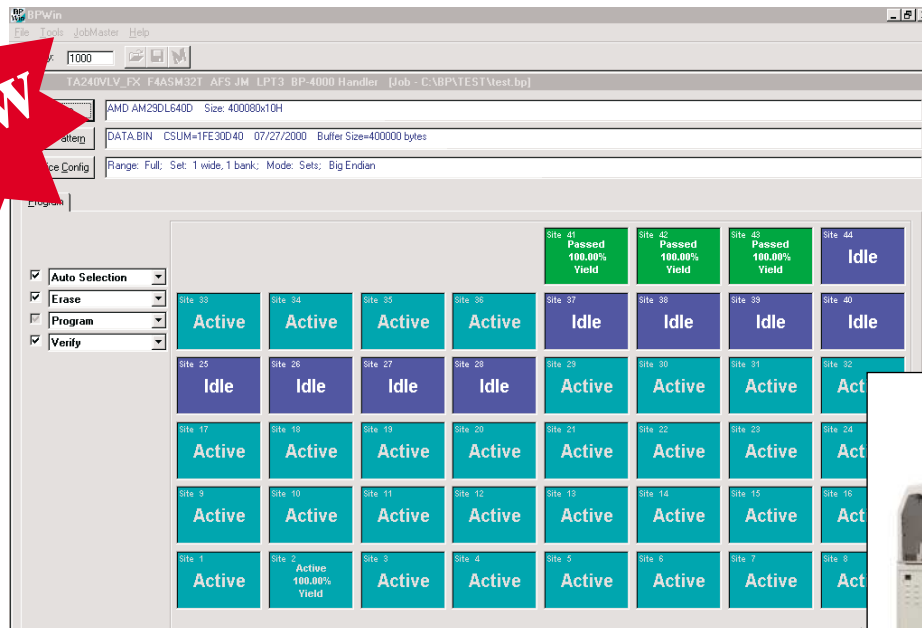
BPWin

File Tools JobMaster Help

1000

TA240VLV_FX F4ASM32T AFS JM LPT3 BP-4000 Handler [Job - C:\BP\TEST\test.bp]

AMD AM29DL640D Size: 400080x10H

attern DATA.BIN CSUM=1FE30D40 07/27/2000 Buffer Size=400000 bytes

ice Config Range: Full; Set: 1 wide, 1 bank; Mode: Sets; Big Endian

Program

Auto Selection
Erase
Program
Verify

Site 41 Passed 100.00% Yield
Site 42 Passed 100.00% Yield
Site 43 Passed 100.00% Yield
Site 44 Idle

Site 33 Active
Site 34 Active
Site 35 Active
Site 36 Active
Site 37 Idle
Site 38 Idle
Site 39 Idle
Site 40 Idle

Site 25 Idle
Site 26 Idle
Site 27 Idle
Site 28 Idle
Site 29 Active
Site 30 Active
Site 31 Active
Site 32 Act

Site 17 Active
Site 18 Active
Site 19 Active
Site 20 Active
Site 21 Active
Site 22 Active
Site 23 Active
Site 24 Act

Site 9 Active
Site 10 Active
Site 11 Active
Site 12 Active
Site 13 Active
Site 14 Active
Site 15 Active
Site 16 Act

Site 1 Active
Site 2 Active 100.00% Yield
Site 3 Active
Site 4 Active
Site 5 Active
Site 6 Active
Site 7 Active
Site 8 Act